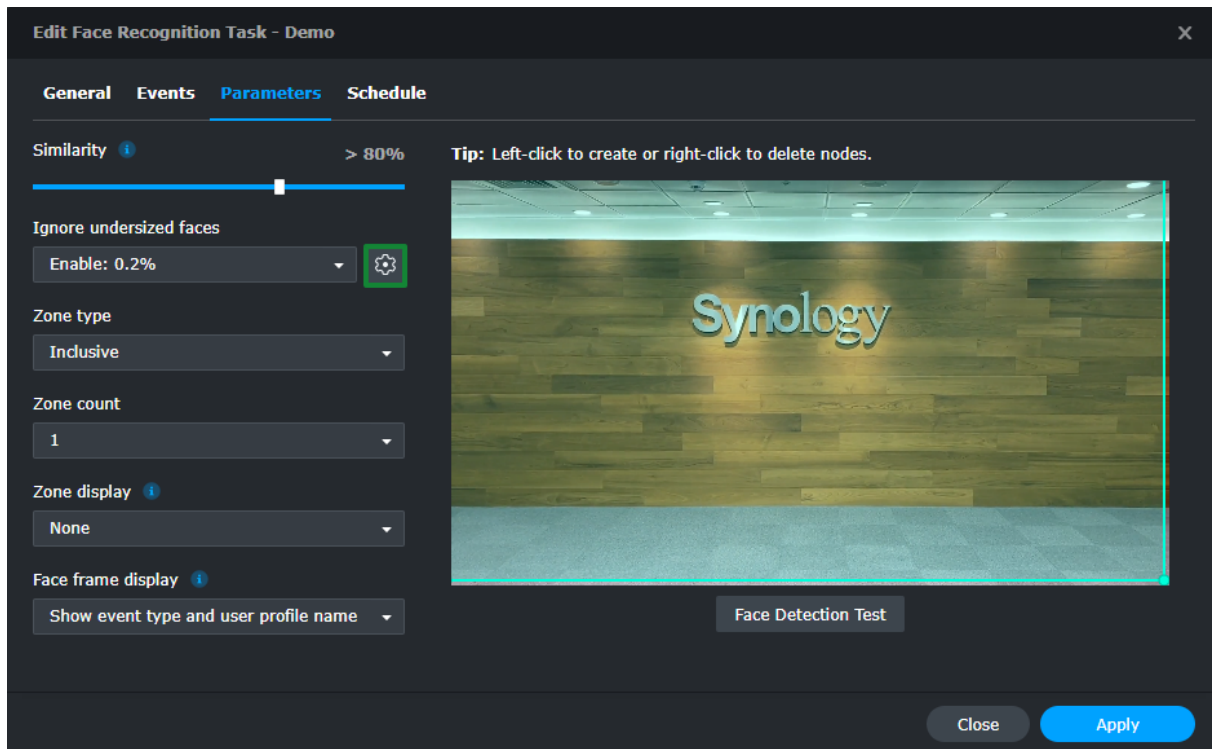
Edit Face Recognition Task - Demo

×

General Events Parameters Schedule

Similarity

> 80%

Ignore undersized faces

Enable: 0.2%

Zone type

Inclusive

Zone count

1

Zone display

None

Face frame display

Show event type and user profile name

Tip: Left-click to create or right-click to delete nodes.

Synology

Face Detection Test

Close

Apply